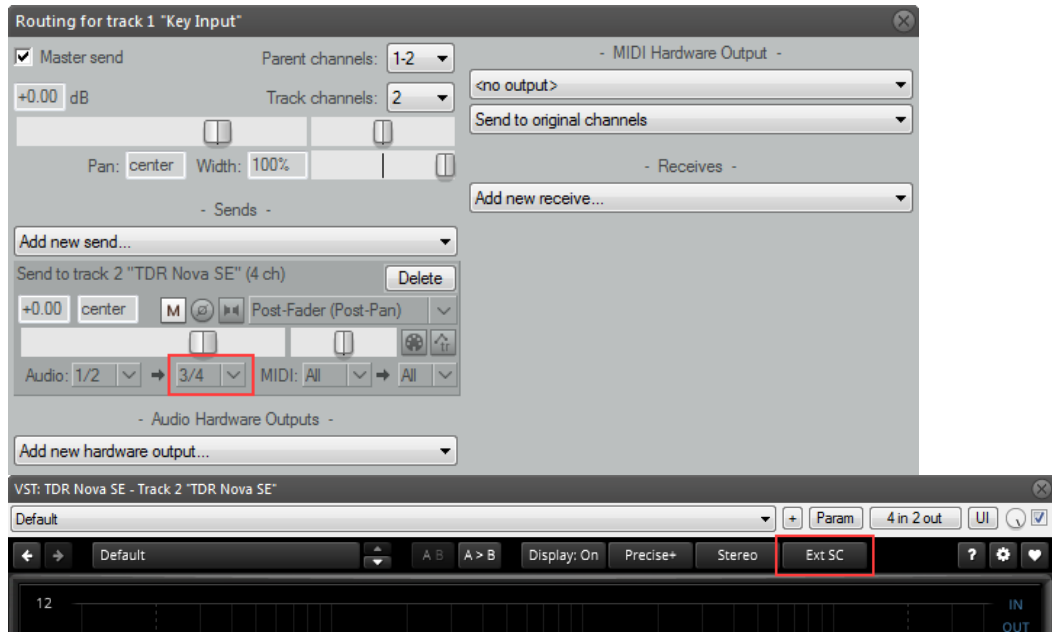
Routing for track 1 "Key Input"

Master send

Parent channels: 1-2

+0.00 dB

Track channels: 2

Pan: center Width: 100%

- Sends -

Add new send...

Send to track 2 "TDR Nova SE" (4 ch)

Delete

+0.00 center M Post-Fader (Post-Pan)

Audio: 1/2 → 3/4 MIDI: All → All

- Audio Hardware Outputs -

Add new hardware output...

- MIDI Hardware Output -

<no output>

Send to original channels

- Receives -

Add new receive...

VST: TDR Nova SE - Track 2 "TDR Nova SE"

Default

+ Param 4 in 2 out UI

Default A B A > B Display: On Precise+ Stereo Ext SC ?

12

IN

OUT